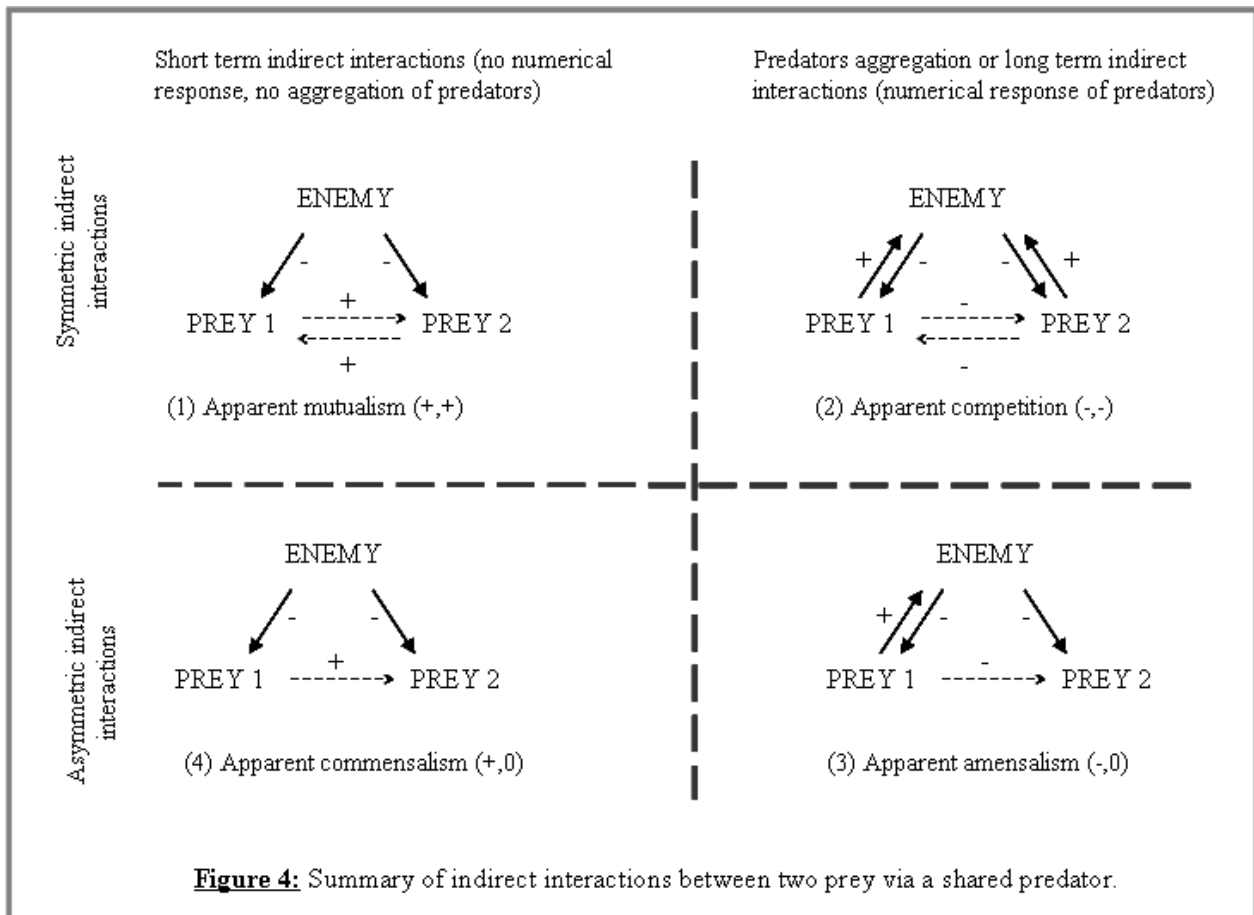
Short term indirect interactions (no numerical response, no aggregation of predators)

Predators aggregation or long term indirect interactions (numerical response of predators)

Symmetric indirect interactions

ENEMY

-

-

+

PREY 1

PREY 2

+

(1) Apparent mutualism (+,+)

ENEMY

+

-

-

+

-

PREY 1

PREY 2

-

(2) Apparent competition (-,-)

Asymmetric indirect interactions

ENEMY

-

-

+

PREY 1

PREY 2

(4) Apparent commensalism (+,0)

ENEMY

+

-

-

-

PREY 1

PREY 2

(3) Apparent amensalism (-,0)

**Figure 4:** Summary of indirect interactions between two prey via a shared predator.